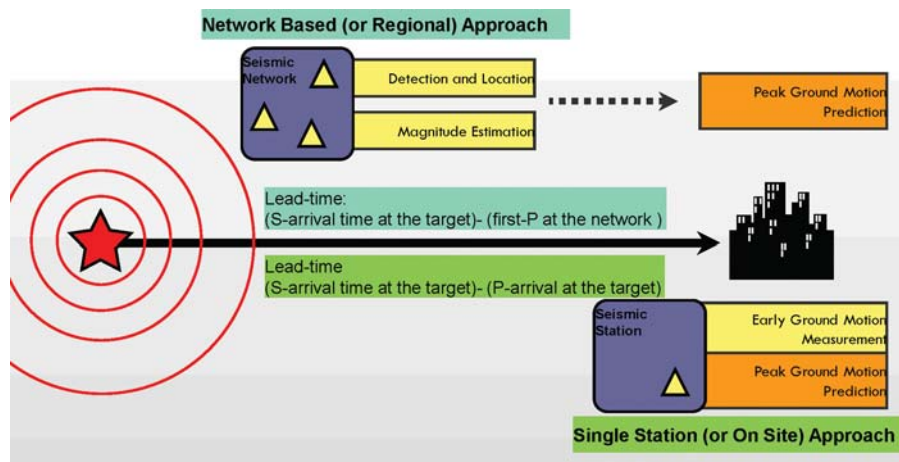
Network Based (or Regional) Approach

Seismic Network

Detection and Location

Magnitude Estimation

Peak Ground Motion Prediction

Lead-time:
(S-arrival time at the target)- (first-P at the network )

Lead-time
(S-arrival time at the target)- (P-arrival at the target)

Seismic Station

Early Ground Motion Measurement

Peak Ground Motion Prediction

Single Station (or On Site) Approach